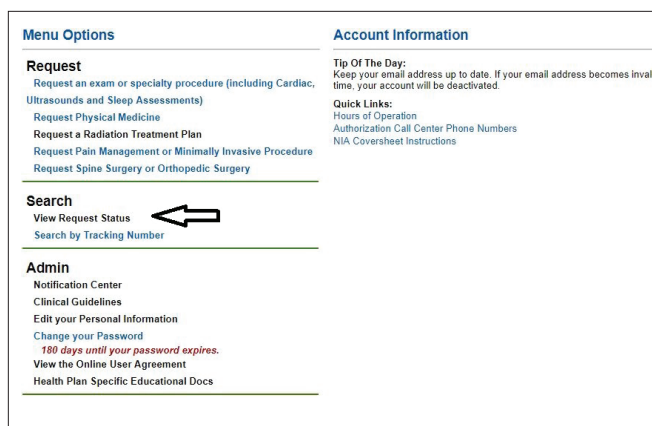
Menu Options

Request
Request an exam or specialty procedure (including Cardiac, Ultrasounds and Sleep Assessments)
Request Physical Medicine
Request a Radiation Treatment Plan
Request Pain Management or Minimally Invasive Procedure
Request Spine Surgery or Orthopedic Surgery

Search
View Request Status
Search by Tracking Number

Admin
Notification Center
Clinical Guidelines
Edit your Personal Information
Change your Password
180 days until your password expires.
View the Online User Agreement
Health Plan Specific Educational Docs

Account Information

Tip Of The Day:
Keep your email address up to date. If your email address becomes inval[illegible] time, your account will be deactivated.

Quick Links:
Hours of Operation
Authorization Call Center Phone Numbers
NIA Coversheet Instructions